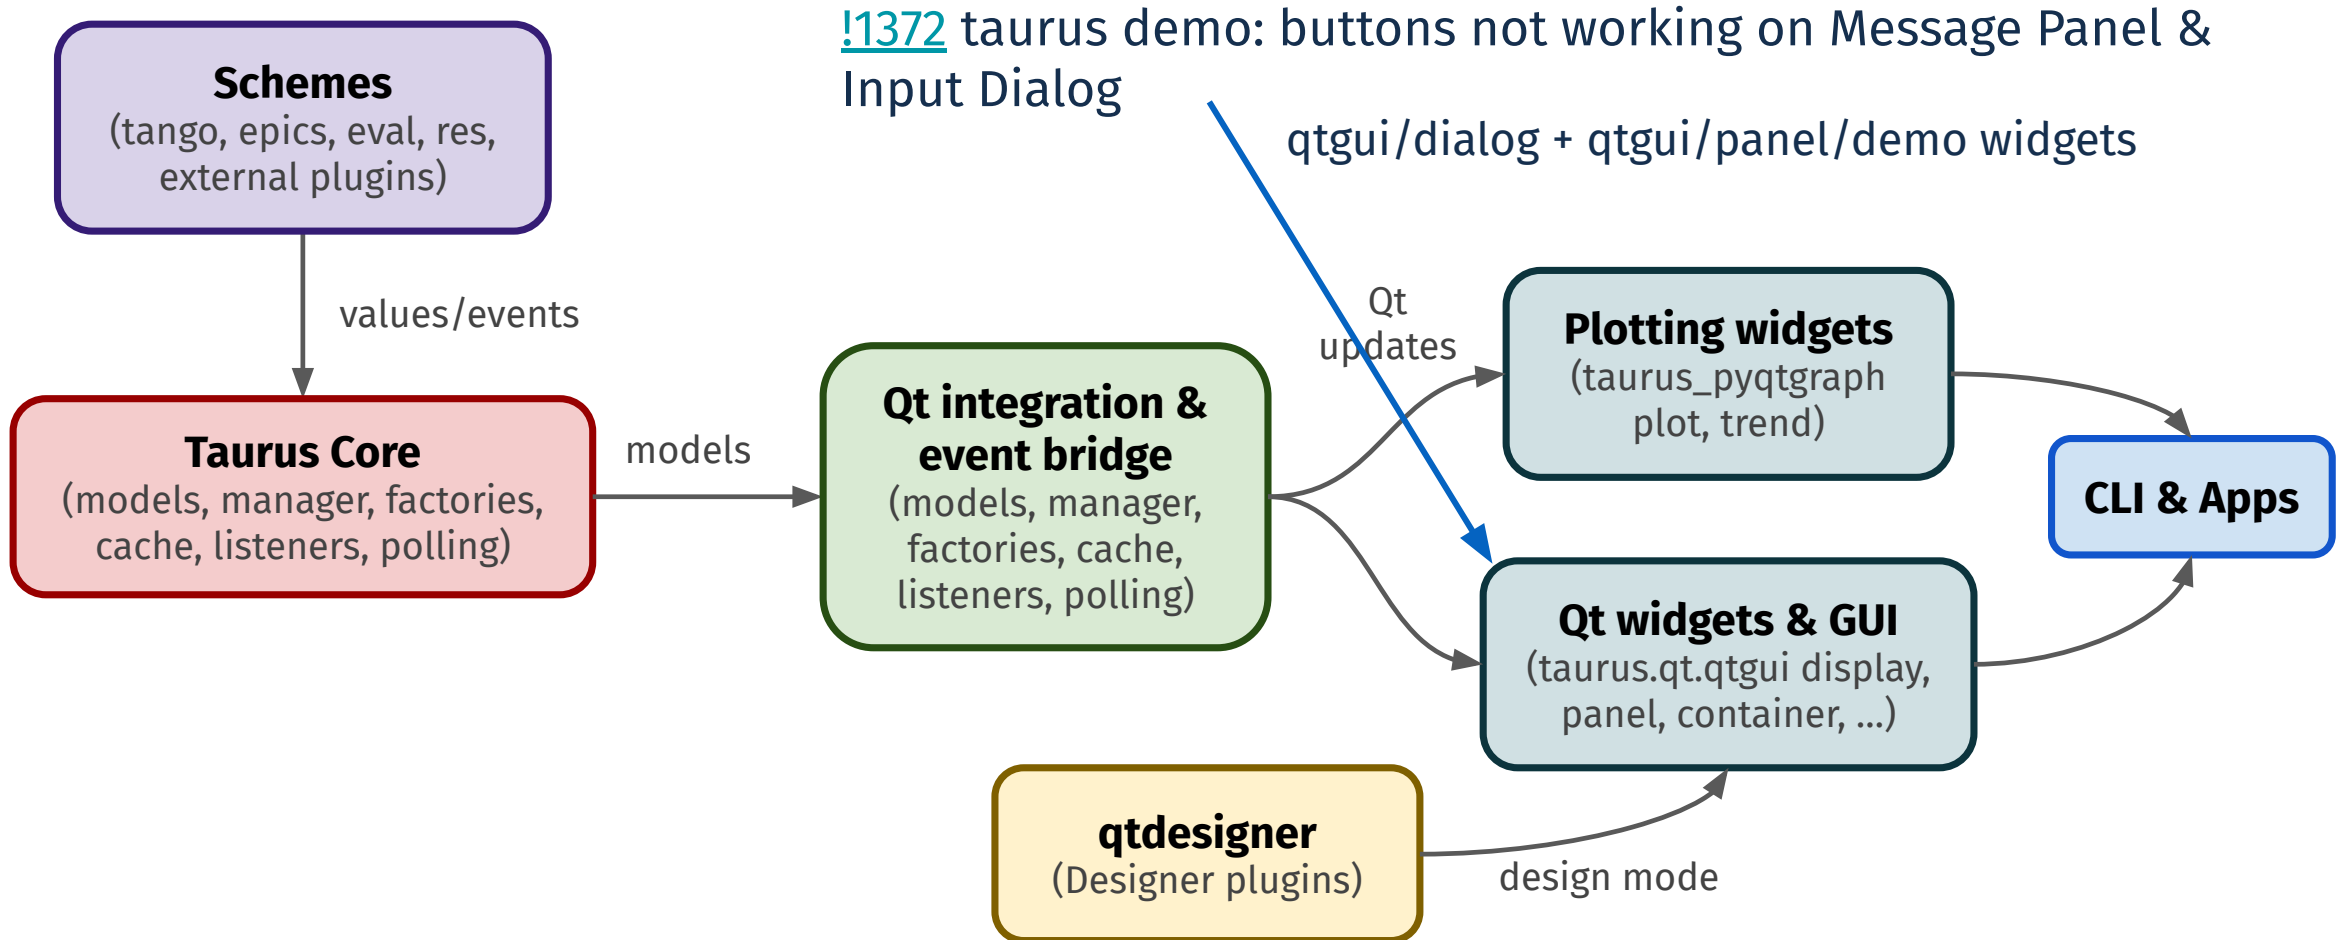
!1372 taurus demo: buttons not working on Message Panel & Input Dialog

qtgui/dialog + qtgui/panel/demo widgets

Schemes
(tango, epics, eval, res, external plugins)

values/events

Taurus Core
(models, manager, factories, cache, listeners, polling)

models

Qt integration & event bridge
(models, manager, factories, cache, listeners, polling)

Qt updates

Plotting widgets
(taurus_pyqtgraph plot, trend)

CLI & Apps

Qt widgets & GUI
(taurus.qt.qtgui display, panel, container, ...)

qtdesigner
(Designer plugins)

design mode